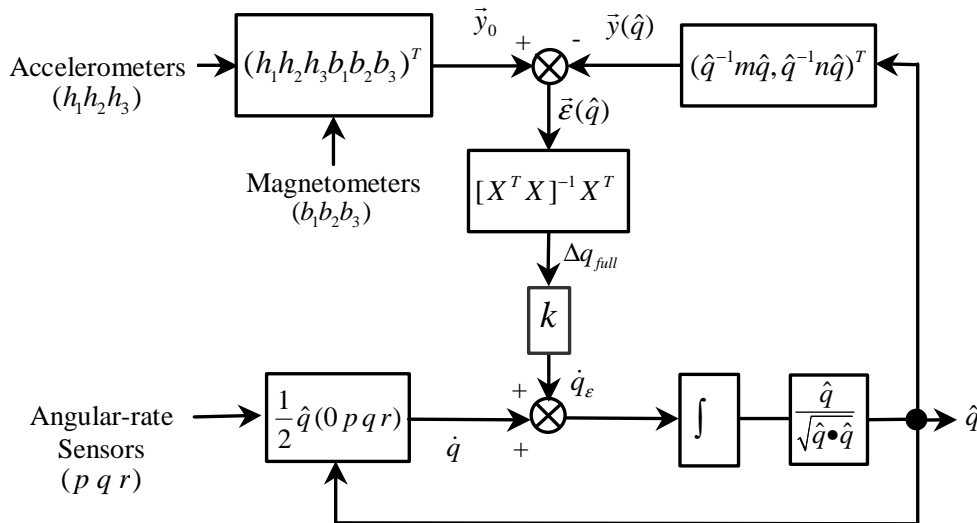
Accelerometers $(h_1 h_2 h_3)$

$(h_1 h_2 h_3 b_1 b_2 b_3)^T$

Magnetometers $(b_1 b_2 b_3)$

$\vec{y}_0$

+

-

$\vec{y}(\hat{q})$

$(\hat{q}^{-1} m \hat{q}, \hat{q}^{-1} n \hat{q})^T$

$\vec{\varepsilon}(\hat{q})$

$[X^T X]^{-1} X^T$

$\Delta q_{full}$

$k$

Angular-rate Sensors $(p\ q\ r)$

$\frac{1}{2}\hat{q}(0\ p\ q\ r)$

$\dot{q}$

+

+

$\dot{q}_{\varepsilon}$

$\int$

$\frac{\hat{q}}{\sqrt{\hat{q} \bullet \hat{q}}}$

$\hat{q}$